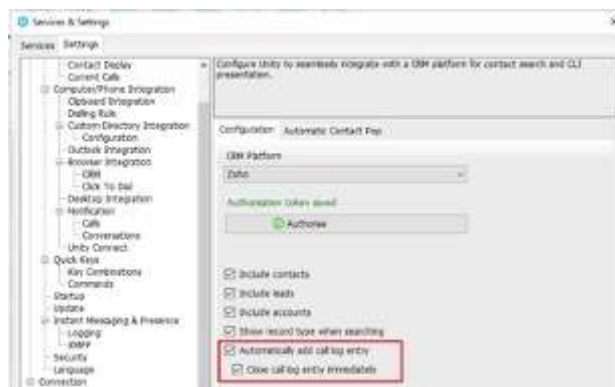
Services & Settings

Services Settings

Contact Display
Current Calls
Computer/Phone Integration
Clipboard Integration
Dialing Rule
Custom Directory Integration
Configuration
Outlook Integration
Browser Integration
CRM
Click To Dial
Desktop Integration
Notification
Calls
Conversations
Unity Connect
Quick Keys
Key Combinations
Commands
Startup
Update
Instant Messaging & Presence
Logging
XMPP
Security
Language
Connection

Configure Unity to seamlessly integrate with a CRM platform for contact search and CLI presentation.

Configuration Automatic Contact Pop

CRM Platform
Zoho

Authorization token saved
Authorise

Include contacts
Include leads
Include accounts
Show record type when searching
Automatically add call log entry
Close call log entry immediately